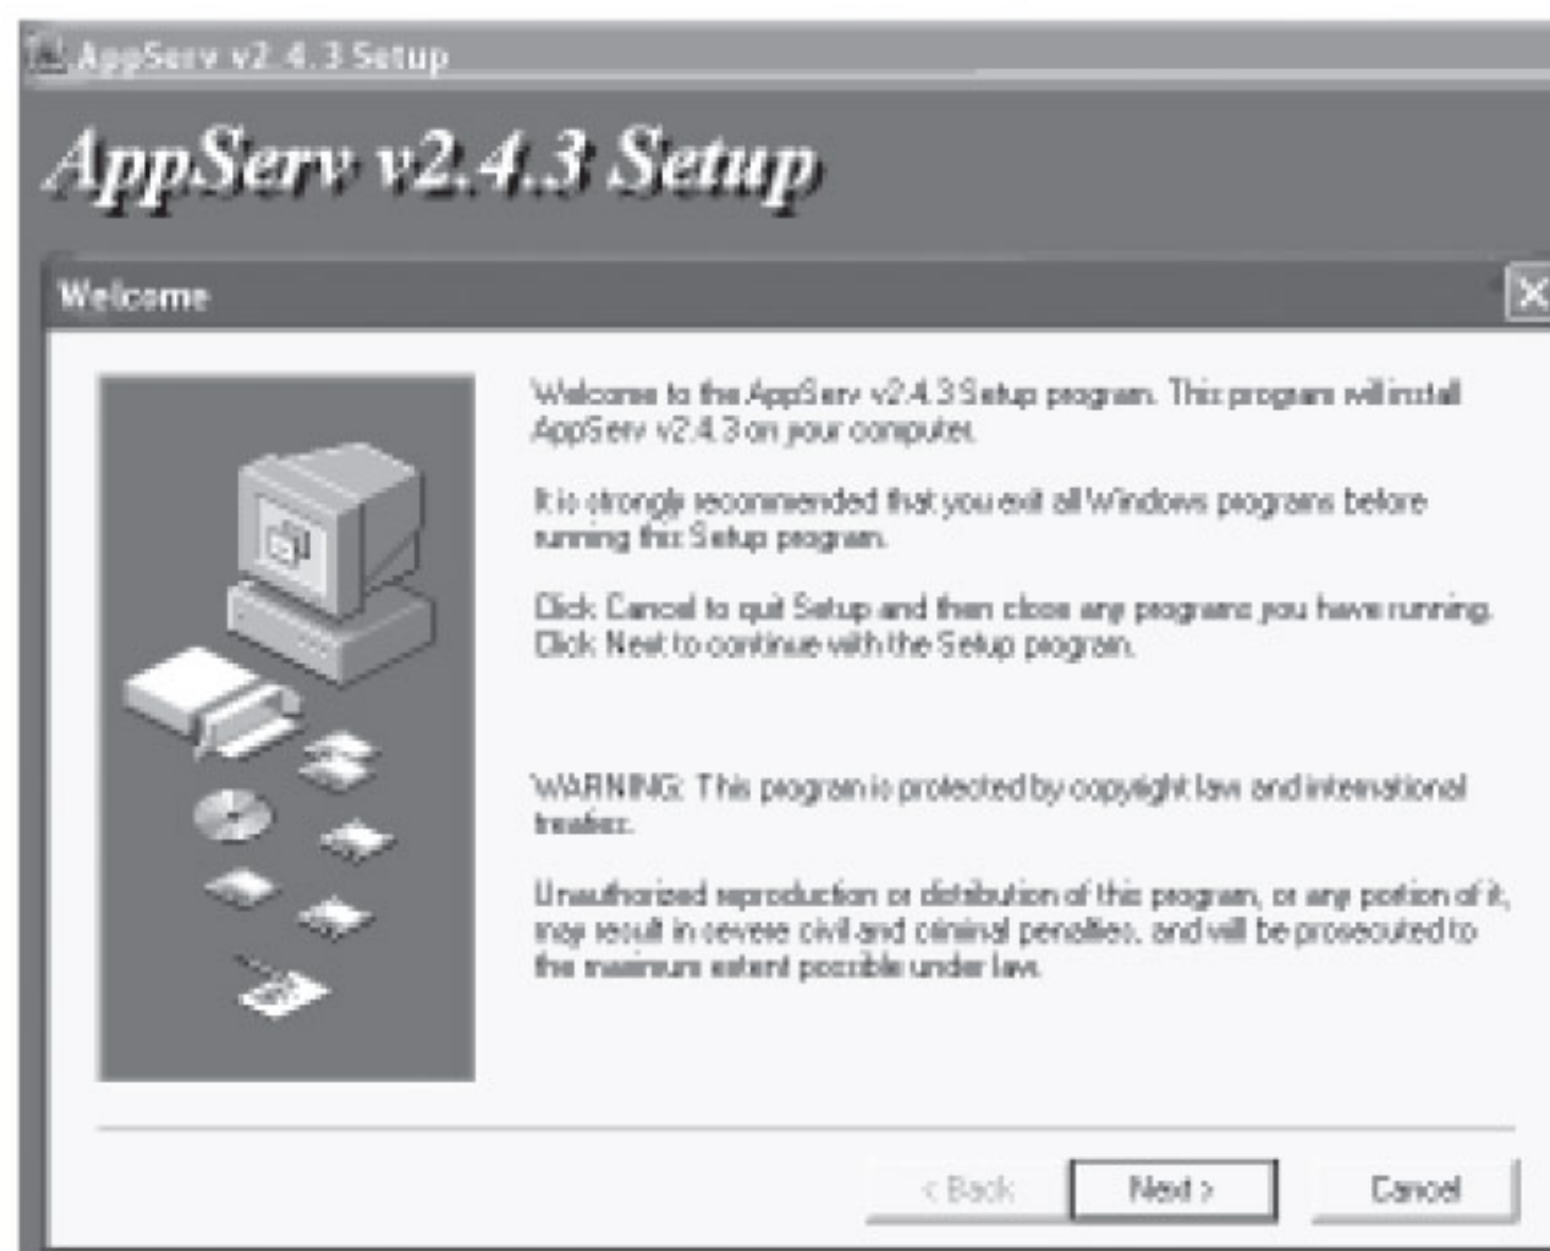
AppServ v2.4.3 Setup

AppServ v2.4.3 Setup

Welcome

Welcome to the AppServ v2.4.3 Setup program. This program will install AppServ v2.4.3 on your computer.

It is strongly recommended that you exit all Windows programs before running this Setup program.

Click Cancel to quit Setup and then close any programs you have running. Click Next to continue with the Setup program.

WARNING: This program is protected by copyright law and international treaties.

Unauthorized reproduction or distribution of this program, or any portion of it, may result in severe civil and criminal penalties, and will be prosecuted to the maximum extent possible under law.

< Back

Next >

Cancel